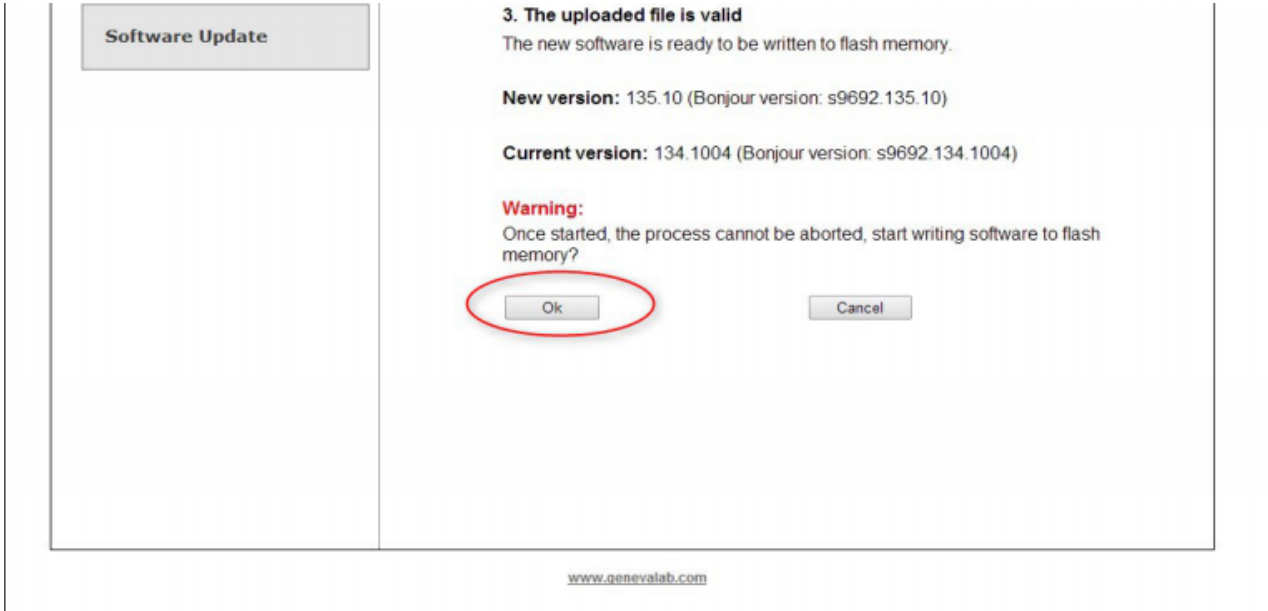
Software Update

3. The uploaded file is valid
The new software is ready to be written to flash memory.

New version: 135.10 (Bonjour version: s9692.135.10)

Current version: 134.1004 (Bonjour version: s9692.134.1004)

Warning:
Once started, the process cannot be aborted, start writing software to flash memory?

Ok

Cancel

www.genevalab.com